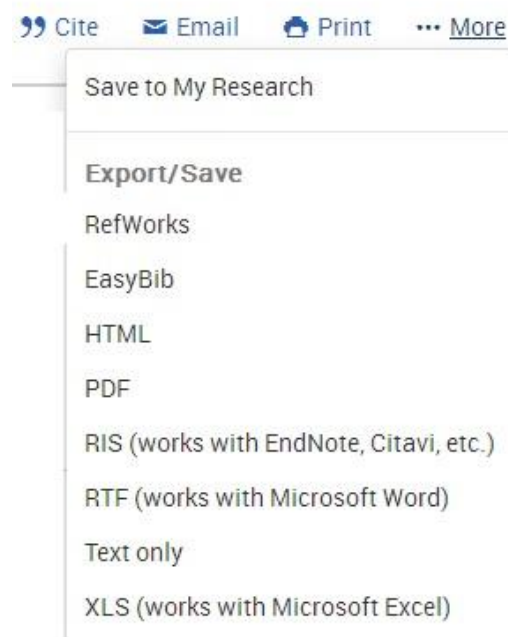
Cite Email Print ··· More

Save to My Research

Export/Save

RefWorks

EasyBib

HTML

PDF

RIS (works with EndNote, Citavi, etc.)

RTF (works with Microsoft Word)

Text only

XLS (works with Microsoft Excel)